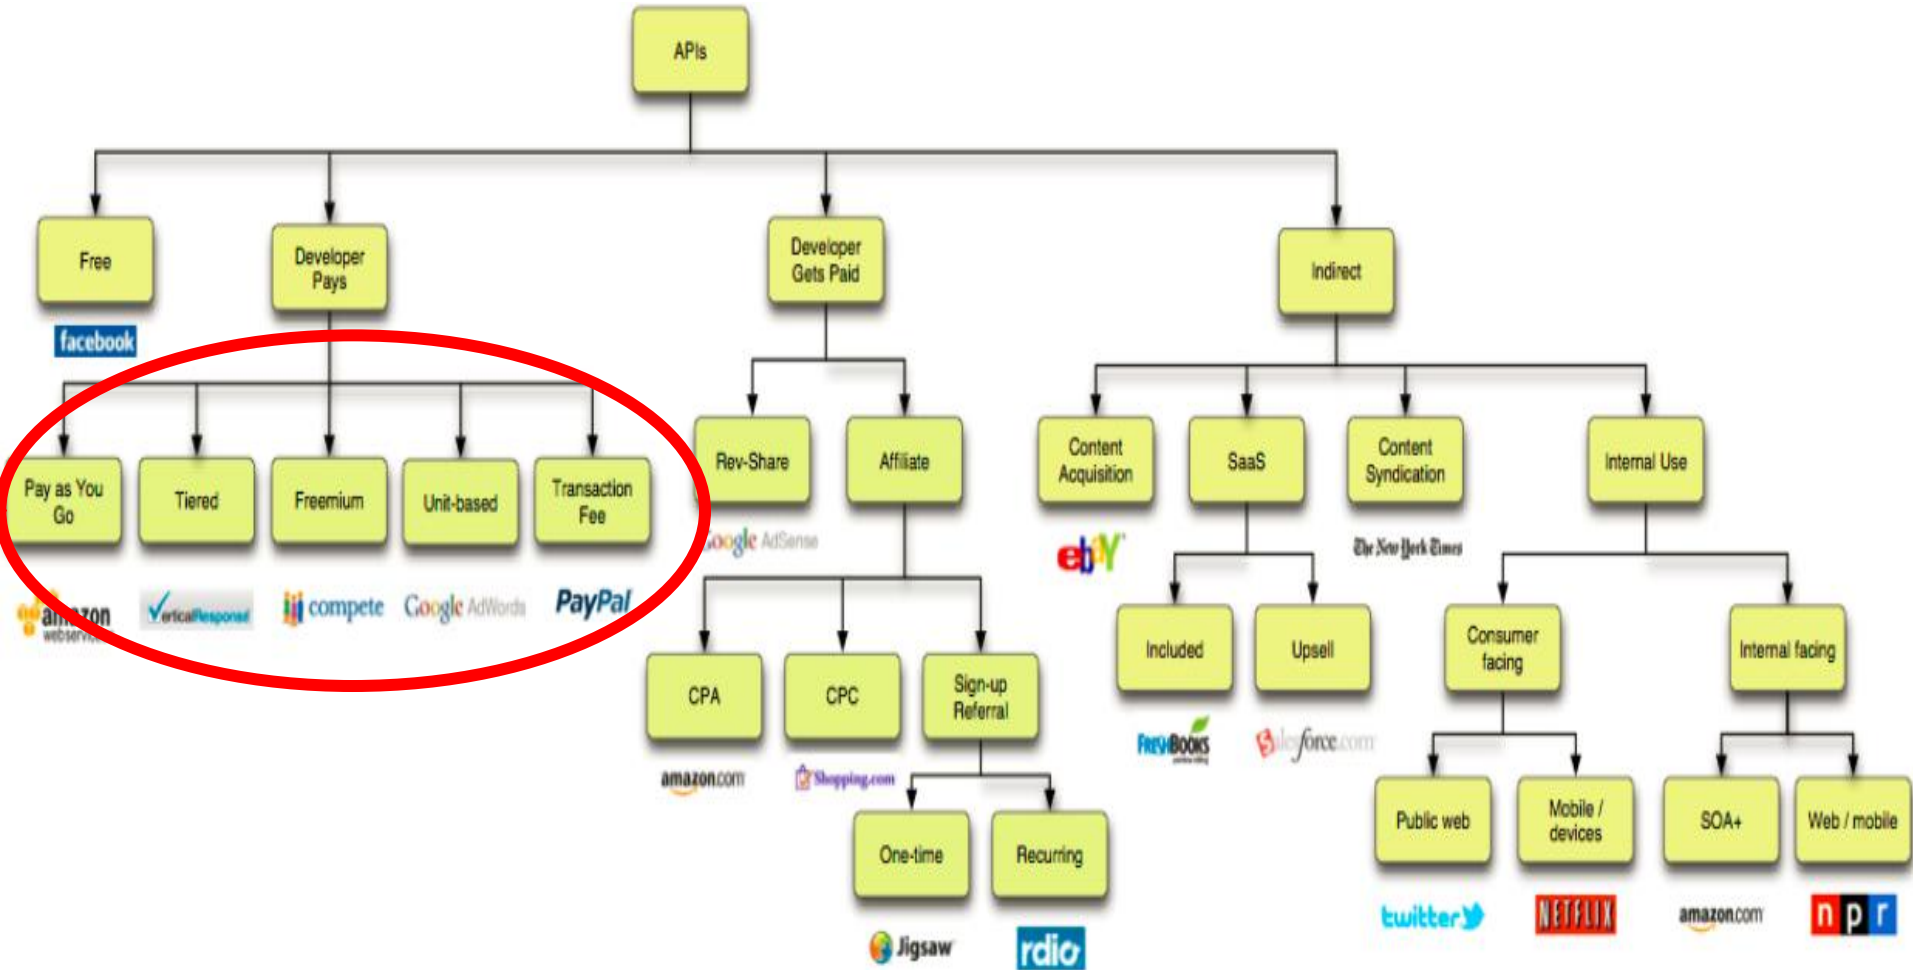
APIs

Free

facebook

Developer Pays

Pay as You Go

amazon webservices

Tiered

VerticalResponse

Freemium

compete

Unit-based

Google AdWords

Transaction Fee

PayPal

Developer Gets Paid

Rev-Share

Google AdSense

Affiliate

CPA

amazon.com

CPC

Shopping.com

Sign-up Referral

One-time

Jigsaw

Recurring

rdio

Indirect

Content Acquisition

ebY

SaaS

Included

FreshBooks

Upsell

salesforce.com

Content Syndication

The New York Times

Internal Use

Consumer facing

Public web

twitter

Mobile / devices

NETFLIX

Internal facing

SOA+

amazon.com

Web / mobile

npr